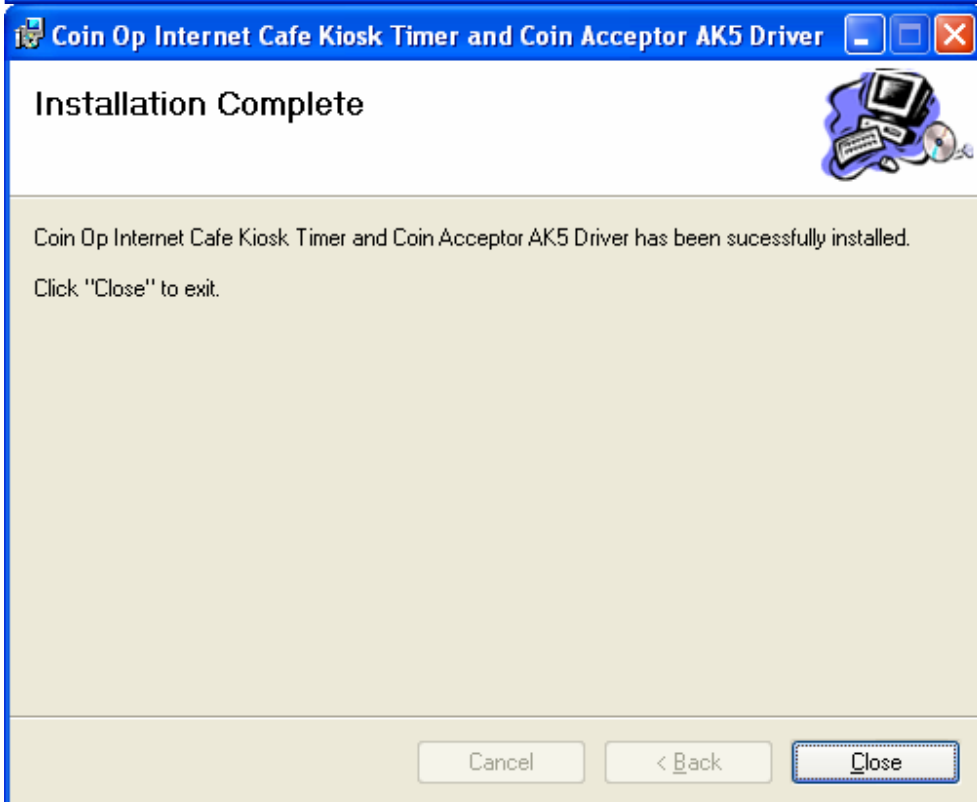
Coin Op Internet Cafe Kiosk Timer and Coin Acceptor AK5 Driver

Installation Complete

Coin Op Internet Cafe Kiosk Timer and Coin Acceptor AK5 Driver has been sucessfully installed.

Click "Close" to exit.

Cancel
< Back
Close